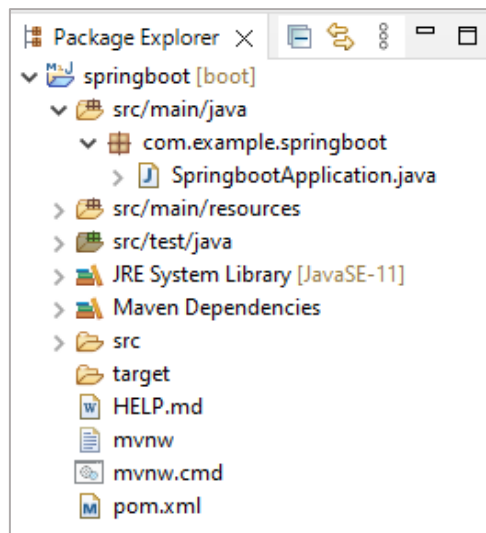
Package Explorer ×

springboot [boot]
src/main/java
com.example.springboot
SpringbootApplication.java
src/main/resources
src/test/java
JRE System Library [JavaSE-11]
Maven Dependencies
src
target
HELP.md
mvnw
mvnw.cmd
pom.xml